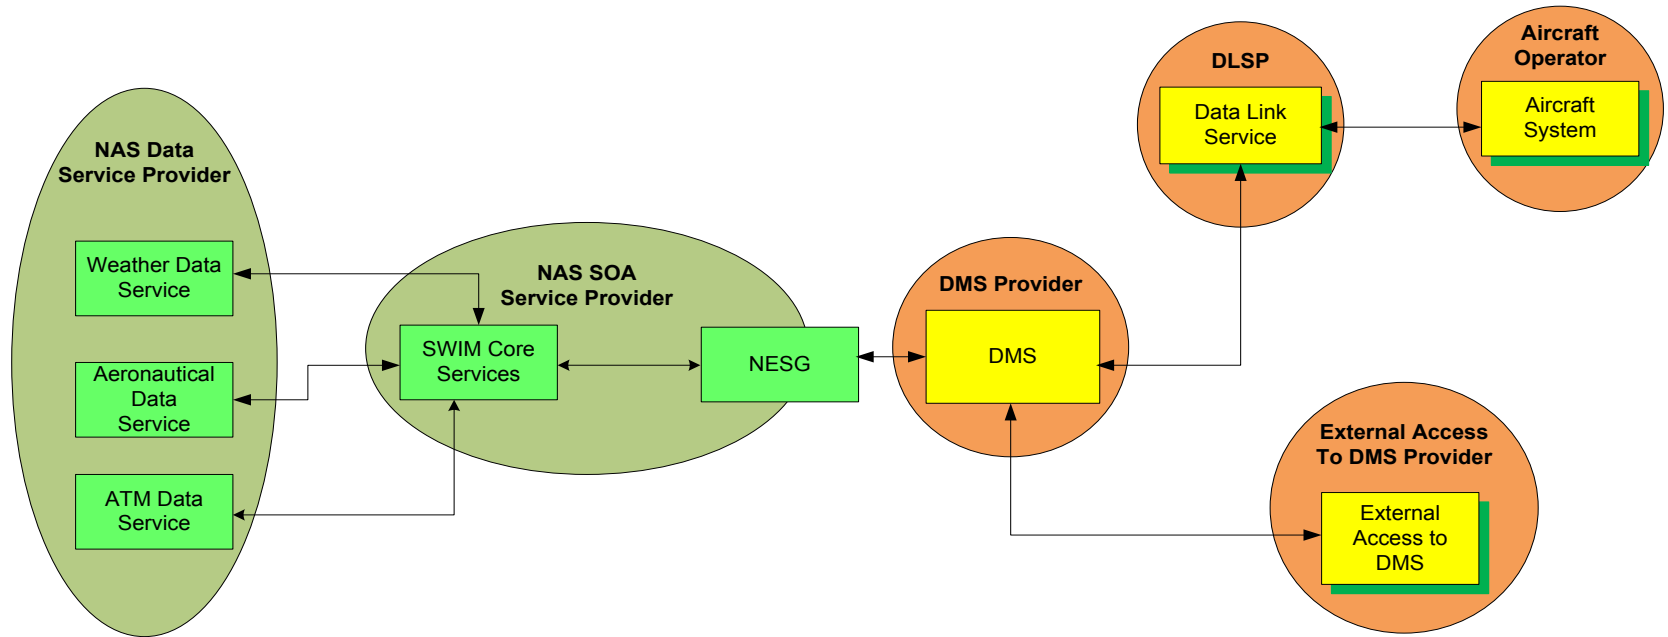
NAS Data Service Provider

Weather Data Service

Aeronautical Data Service

ATM Data Service

NAS SOA Service Provider

SWIM Core Services

NESG

DMS Provider

DMS

DLSP

Data Link Service

Aircraft Operator

Aircraft System

External Access To DMS Provider

External Access to DMS